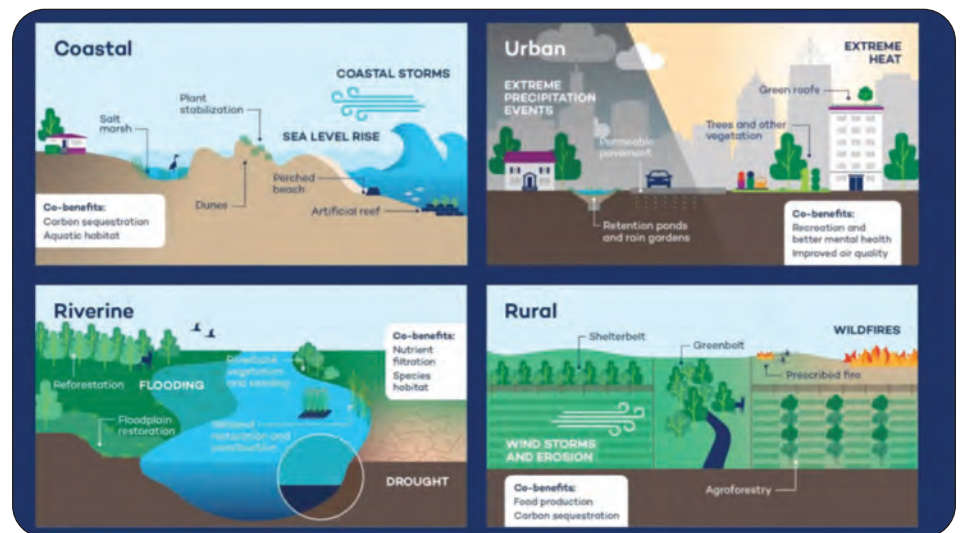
Coastal

COASTAL STORMS

Plant stabilization

Salt marsh

SEA LEVEL RISE

Perched beach

Dunes

Artificial reef

Co-benefits:
Carbon sequestration
Aquatic habitat

Urban

EXTREME HEAT

EXTREME PRECIPITATION EVENTS

Green roofs

Permeable pavement

Trees and other vegetation

Retention ponds and rain gardens

Co-benefits:
Recreation and better mental health
Improved air quality

Riverine

Co-benefits:
Nutrient filtration
Species habitat

Reforestation

FLOODING

Riverbank vegetation and seeding

Floodplain restoration

Wetland restoration and construction

DROUGHT

Rural

Shelterbelt

Greenbelt

WILDFIRES

Prescribed fire

WIND STORMS AND EROSION

Co-benefits:
Food production
Carbon sequestration

Agroforestry